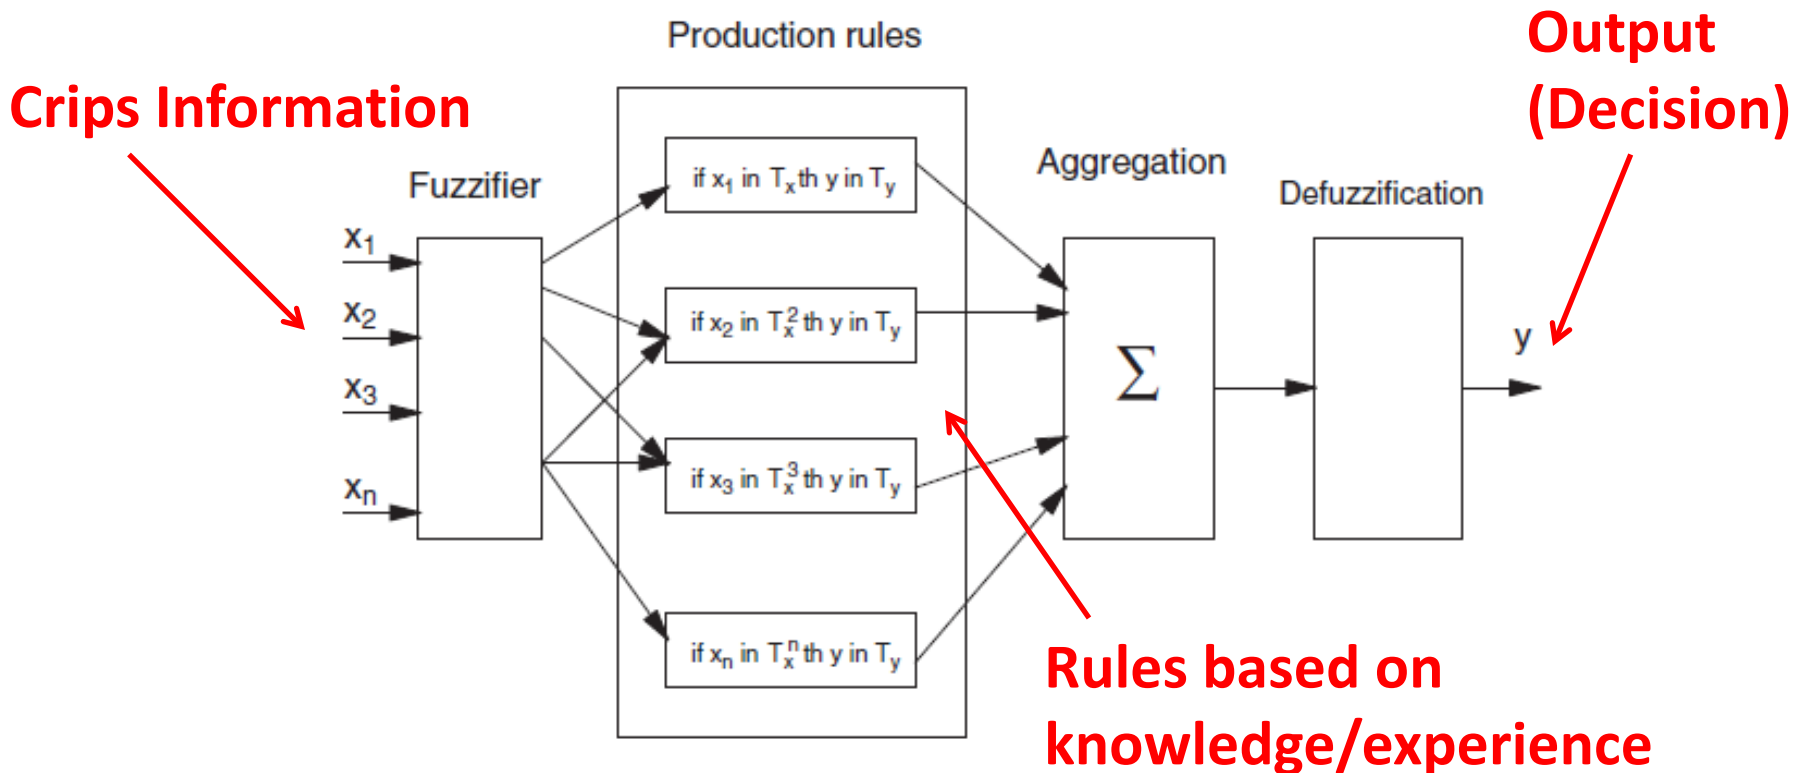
Production rules

Output (Decision)

Crips Information

Fuzzifier

Aggregation

Defuzzification

$x_1$

$x_2$

$x_3$

$x_n$

if $x_1$ in $T_x$ th y in $T_y$

if $x_2$ in $T_x^2$ th y in $T_y$

if $x_3$ in $T_x^3$ th y in $T_y$

if $x_n$ in $T_x^n$ th y in $T_y$

$\Sigma$

y

Rules based on knowledge/experience